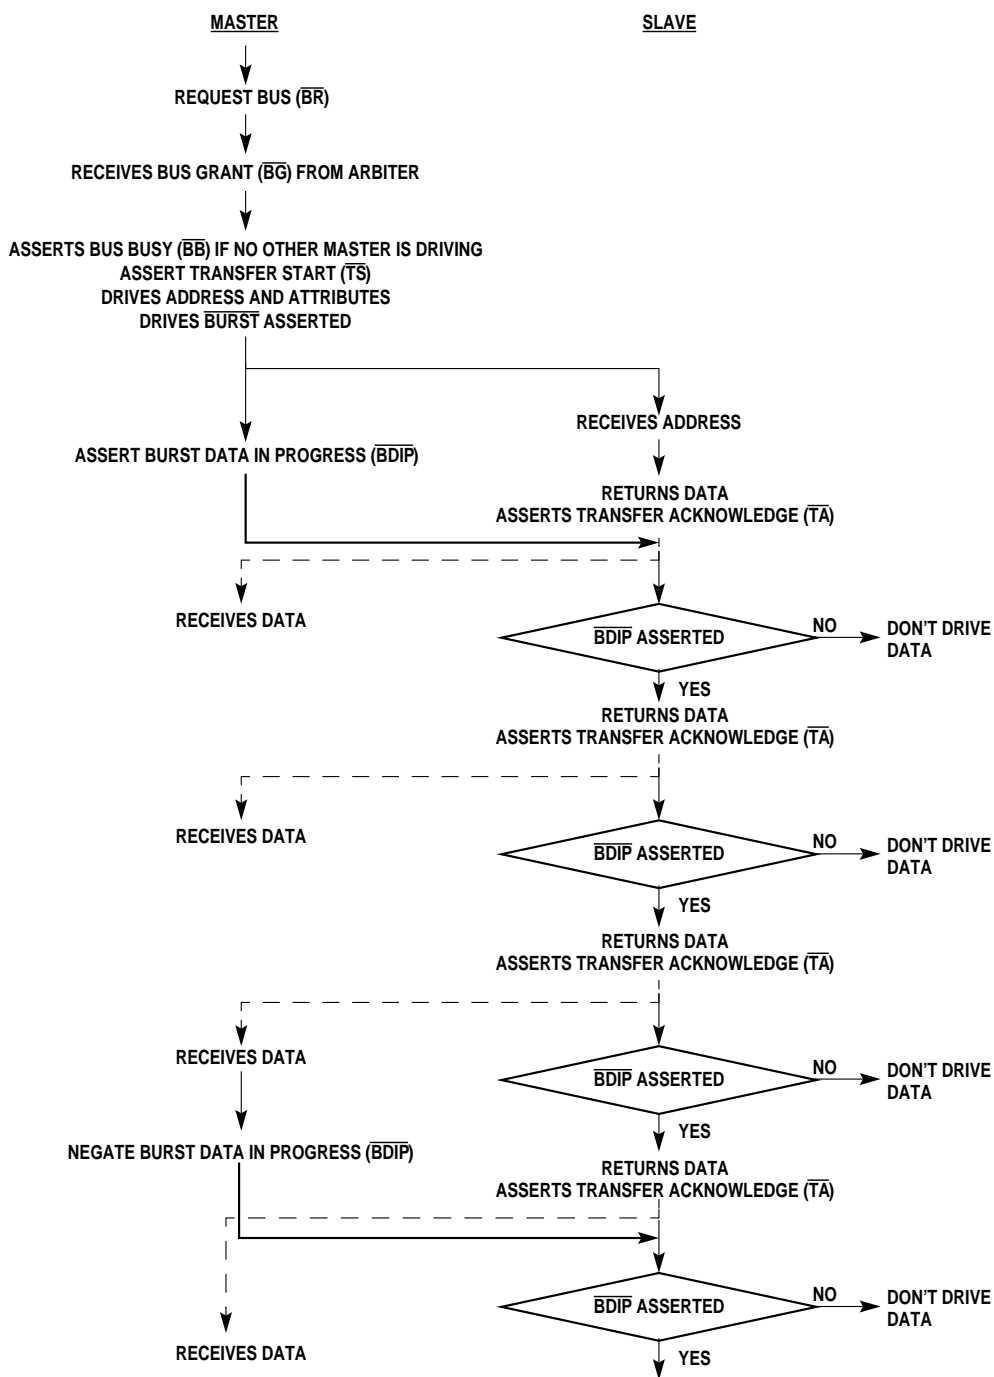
MASTER

SLAVE

REQUEST BUS ($\overline{BR}$)

RECEIVES BUS GRANT ($\overline{BG}$) FROM ARBITER

ASSERTS BUS BUSY ($\overline{BB}$) IF NO OTHER MASTER IS DRIVING
ASSERT TRANSFER START ($\overline{TS}$)
DRIVES ADDRESS AND ATTRIBUTES
DRIVES $\overline{BURST}$ ASSERTED

RECEIVES ADDRESS

ASSERT BURST DATA IN PROGRESS ($\overline{BDIP}$)

RETURNS DATA
ASSERTS TRANSFER ACKNOWLEDGE ($\overline{TA}$)

RECEIVES DATA

$\overline{BDIP}$ ASSERTED

NO

DON'T DRIVE DATA

YES

RETURNS DATA
ASSERTS TRANSFER ACKNOWLEDGE ($\overline{TA}$)

RECEIVES DATA

$\overline{BDIP}$ ASSERTED

NO

DON'T DRIVE DATA

YES

RETURNS DATA
ASSERTS TRANSFER ACKNOWLEDGE ($\overline{TA}$)

RECEIVES DATA

$\overline{BDIP}$ ASSERTED

NO

DON'T DRIVE DATA

YES

NEGATE BURST DATA IN PROGRESS ($\overline{BDIP}$)

RETURNS DATA
ASSERTS TRANSFER ACKNOWLEDGE ($\overline{TA}$)

$\overline{BDIP}$ ASSERTED

NO

DON'T DRIVE DATA

RECEIVES DATA

YES